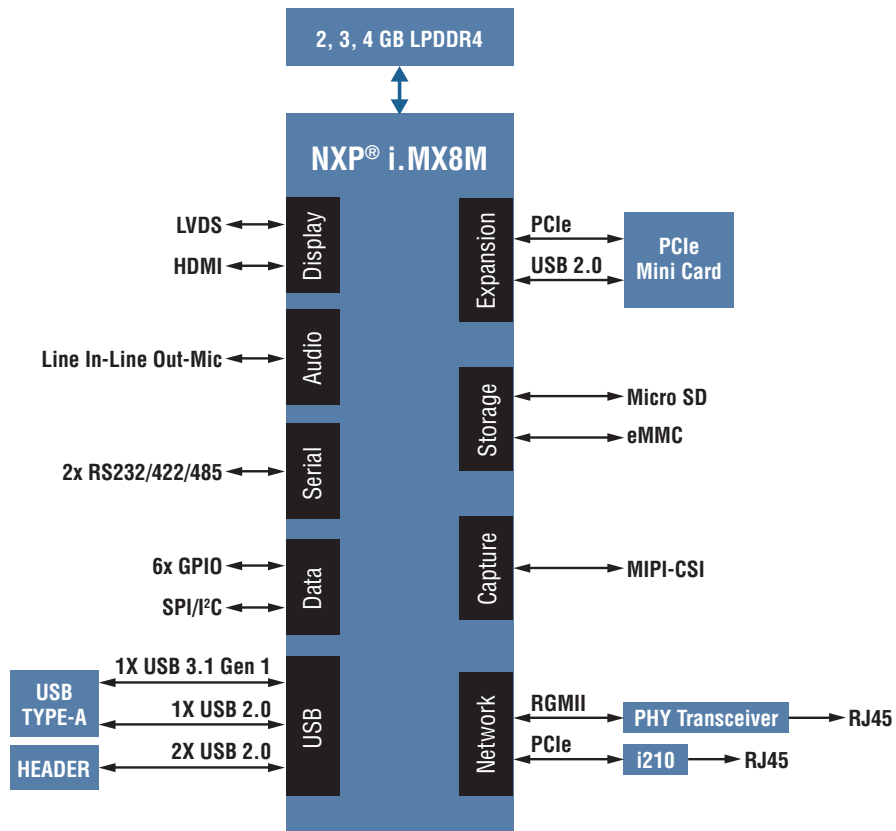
2, 3, 4 GB LPDDR4

NXP® i.MX8M

LVDS
HDMI
Display

Line In-Line Out-Mic
Audio

2x RS232/422/485
Serial

6x GPIO
SPI/I$^2$C
Data

USB TYPE-A
HEADER
1X USB 3.1 Gen 1
1X USB 2.0
2X USB 2.0
USB

Expansion
PCIe
USB 2.0
PCIe Mini Card

Storage
Micro SD
eMMC

Capture
MIPI-CSI

Network
RGMII
PCIe
PHY Transceiver
RJ45
i210
RJ45